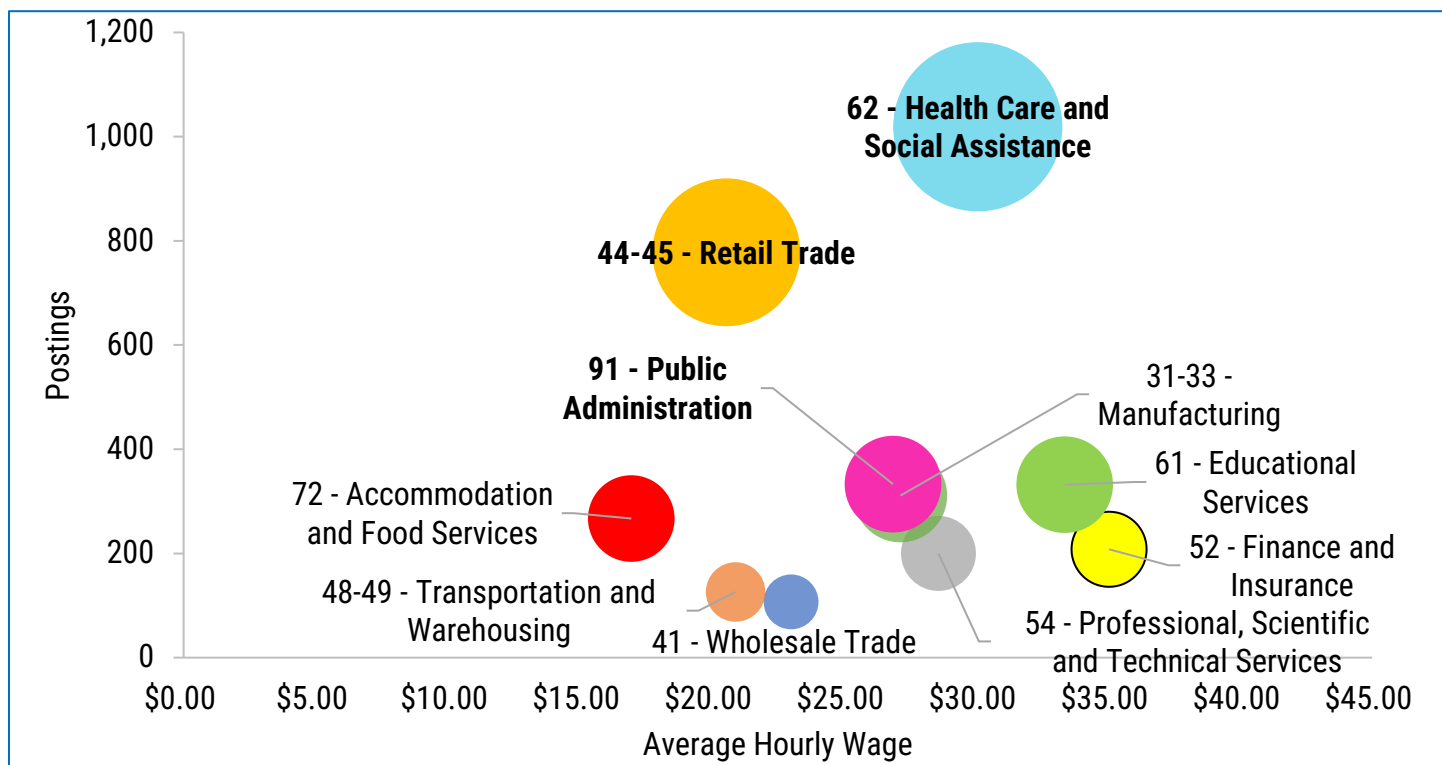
1,200
1,000
800
600
400
200
0
Postings

62 - Health Care and Social Assistance
44-45 - Retail Trade
91 - Public Administration
31-33 - Manufacturing
61 - Educational Services
72 - Accommodation and Food Services
52 - Finance and Insurance
48-49 - Transportation and Warehousing
41 - Wholesale Trade
54 - Professional, Scientific and Technical Services

$0.00 $5.00 $10.00 $15.00 $20.00 $25.00 $30.00 $35.00 $40.00 $45.00
Average Hourly Wage